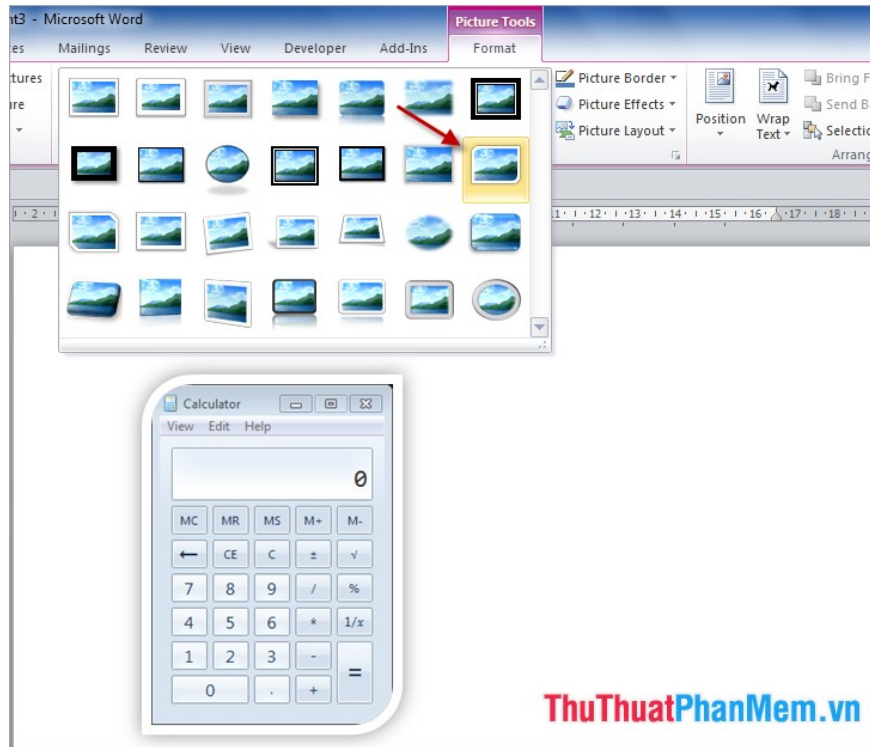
nt3 - Microsoft Word

Picture Tools

es Mailings Review View Developer Add-Ins Format

tures
ure

Picture Border
Picture Effects
Picture Layout

Position
Wrap Text

Bring F
Send B
Selectio
Arrang

1 · 2 ·
11 · 12 · 13 · 14 · 15 · 16 · 17 · 18 ·

Calculator

View Edit Help

0

| MC | MR | MS | M+ | M- |
|---|---|---|---|---|
| ← | CE | C | ± | √ |
| 7 | 8 | 9 | / | % |
| 4 | 5 | 6 | * | 1/x |
| 1 | 2 | 3 | - | = |
| 0 | | . | + | |

ThuThuatPhanMem.vn